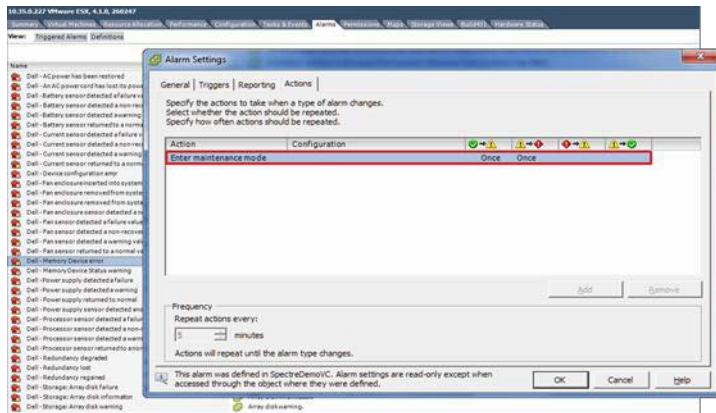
10.35.0.227 VMware ESX, 4.1.0, 260247

Summary | Virtual Machines | Resource Allocation | Performance | Configuration | Tasks & Events | Alarms | Permissions | Maps | Storage Views | Build01 | Hardware Status

View: Triggered Alarms | Definitions

Name
Dell - AC power has been restored
Dell - An AC power cord has lost its power
Dell - Battery sensor detected a failure v
Dell - Battery sensor detected a non-rec
Dell - Battery sensor detected a warning
Dell - Battery sensor returned to a norm
Dell - Current sensor detected a failure v
Dell - Current sensor detected a non-rec
Dell - Current sensor detected a warning
Dell - Current sensor returned to a norm
Dell - Device configuration error
Dell - Fan enclosure inserted into system
Dell - Fan enclosure removed from syste
Dell - Fan enclosure removed from syste
Dell - Fan enclosure sensor detected a n
Dell - Fan sensor detected a failure value
Dell - Fan sensor detected a non-recover
Dell - Fan sensor detected a warning val
Dell - Fan sensor returned to a normal va
Dell - Memory Device error
Dell - Memory Device Status warning
Dell - Power supply detected a failure
Dell - Power supply detected a warning
Dell - Power supply returned to normal
Dell - Power supply sensor detected and
Dell - Processor sensor detected a failur
Dell - Processor sensor detected a non-r
Dell - Processor sensor detected a warni
Dell - Processor sensor returned to a nor
Dell - Redundancy degraded
Dell - Redundancy lost
Dell - Redundancy regained
Dell - Storage: Array disk failure
Dell - Storage: Array disk information
Dell - Storage: Array disk warning

Alarm Settings

General | Triggers | Reporting | Actions

Specify the actions to take when a type of alarm changes.
Select whether the action should be repeated.
Specify how often actions should be repeated.

| Action | Configuration | → | → | → | → |
|---|---|---|---|---|---|
| Enter maintenance mode | | Once | Once | | |

Add | Remove

Frequency
Repeat actions every:
5 minutes
Actions will repeat until the alarm type changes.

This alarm was defined in SpectreDemoVC. Alarm settings are read-only except when accessed through the object where they were defined.

OK | Cancel | Help

Array disk warning.